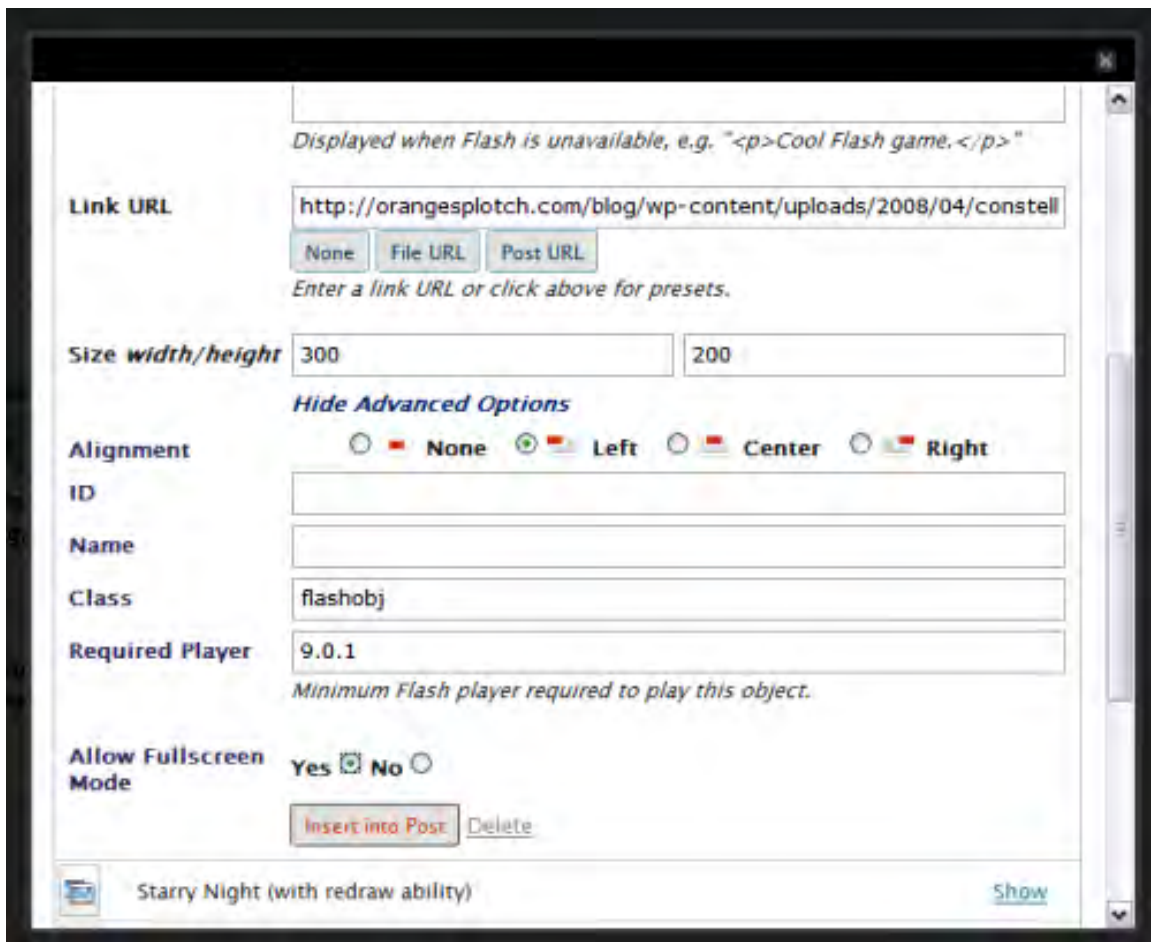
Displayed when Flash is unavailable, e.g. "<p>Cool Flash game.</p>"

Link URL
http://orangesplotch.com/blog/wp-content/uploads/2008/04/constell
None | File URL | Post URL
Enter a link URL or click above for presets.

Size *width/height* 300 | 200

Hide Advanced Options

Alignment ○ None ◉ Left ○ Center ○ Right

ID

Name

Class flashobj

Required Player 9.0.1
Minimum Flash player required to play this object.

Allow Fullscreen Mode Yes ☑ No ○

Insert into Post | Delete

Starry Night (with redraw ability) Show